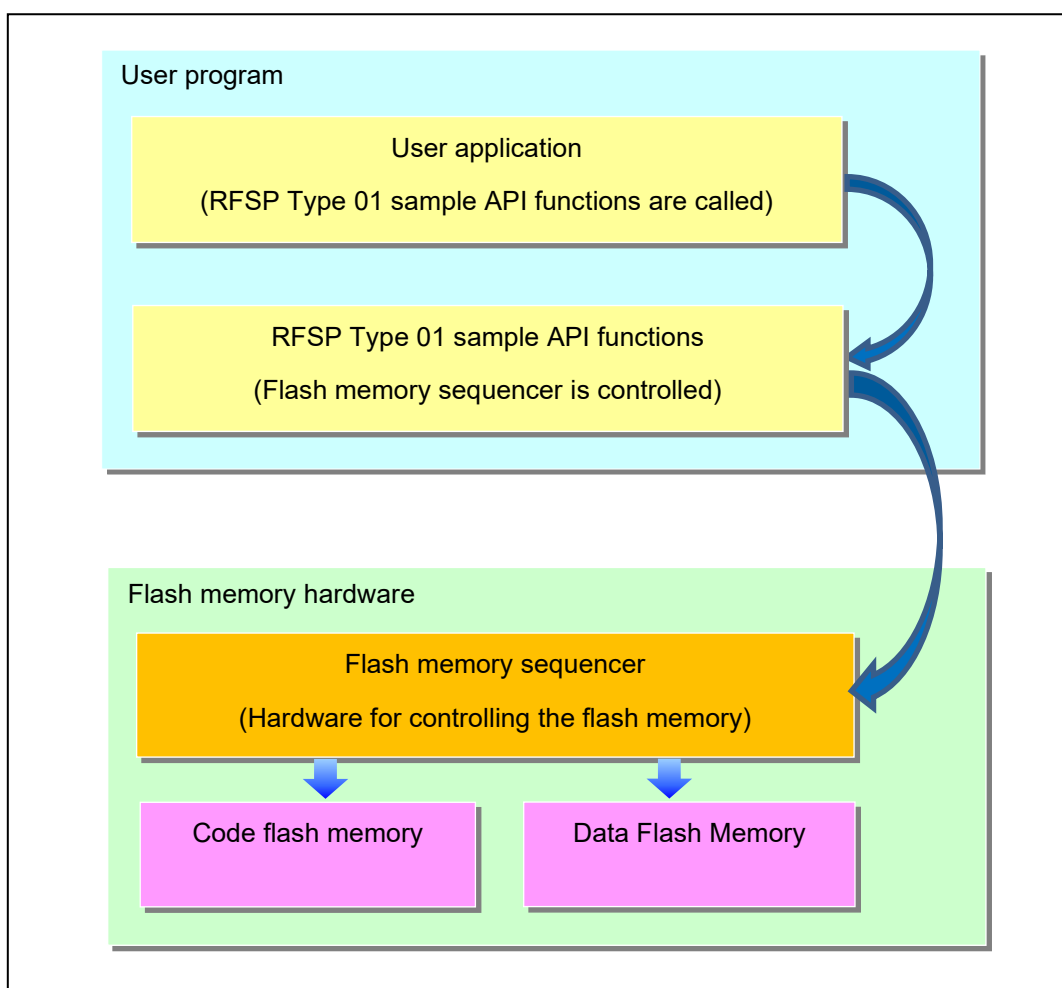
User program

User application

(RFSP Type 01 sample API functions are called)

RFSP Type 01 sample API functions

(Flash memory sequencer is controlled)

Flash memory hardware

Flash memory sequencer

(Hardware for controlling the flash memory)

Code flash memory

Data Flash Memory